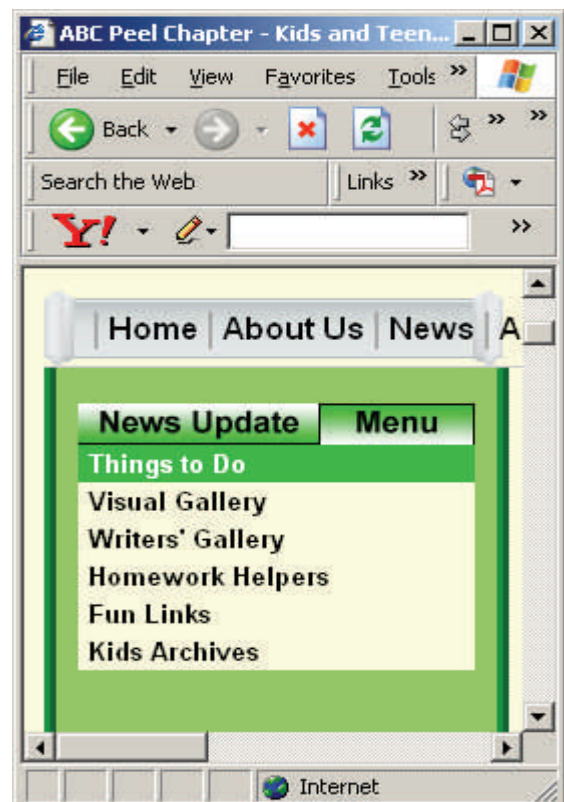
ABC Peel Chapter - Kids and Teen...

File Edit View Favorites Tools »

Back

»

Search the Web

Links »

Y!

»

Home About Us News A

News Update Menu

Things to Do
Visual Gallery
Writers' Gallery
Homework Helpers
Fun Links
Kids Archives

Internet